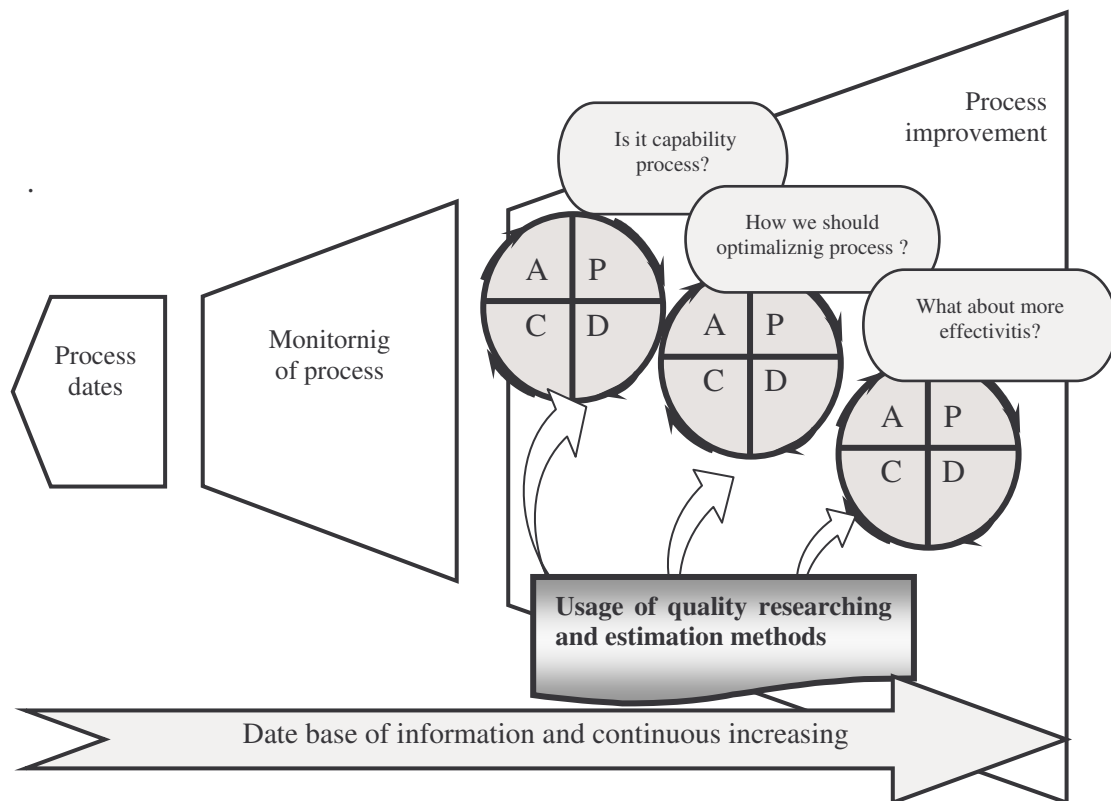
.

Process improvement

Is it capability process?

How we should optimaliznig process ?

What about more effectivitis?

Process dates

Monitornig of process

A P
C D

A P
C D

A P
C D

Usage of quality researching and estimation methods

Date base of information and continuous increasing